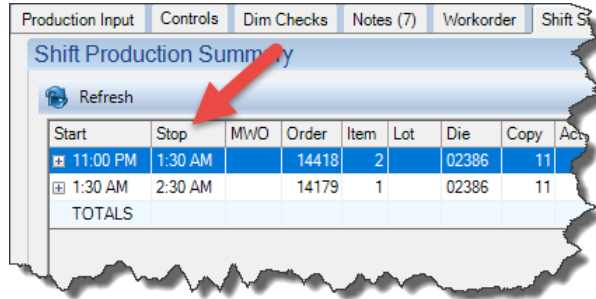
Production Input | Controls | Dim Checks | Notes (7) | Workorder | Shift S

Shift Production Summary

Refresh

| Start | Stop | MWO | Order | Item | Lot | Die | Copy | Ac |
|---|---|---|---|---|---|---|---|---|
| 11:00 PM | 1:30 AM | | 14418 | 2 | | 02386 | 11 | |
| 1:30 AM | 2:30 AM | | 14179 | 1 | | 02386 | 11 | |
| TOTALS | | | | | | | | |